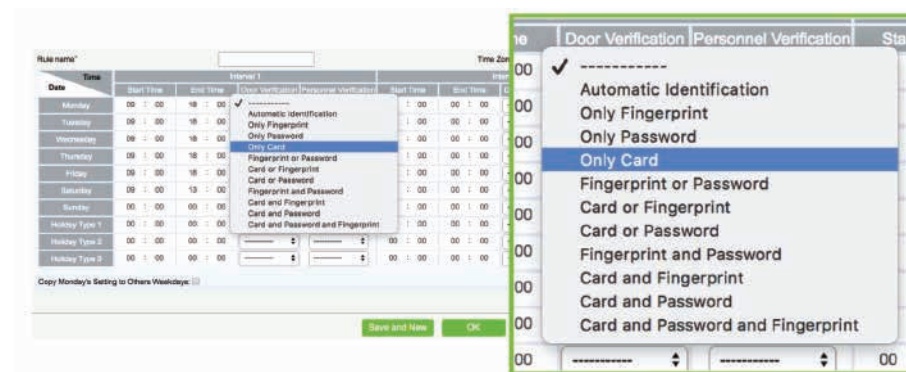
Rule name*

Time Zon

| Time / Date | Start Time | End Time | Door Verification | Personnel Verification | Start Time | End Time |
|---|---|---|---|---|---|---|
| Monday | 00 : 00 | 18 : 00 | ✓ ------------ | | : 00 | 00 : 00 |
| Tuesday | 09 : 00 | 18 : 00 | | | : 00 | 00 : 00 |
| Wednesday | 09 : 00 | 18 : 00 | | | : 00 | 00 : 00 |
| Thursday | 09 : 00 | 18 : 00 | | | : 00 | 00 : 00 |
| Friday | 09 : 00 | 18 : 00 | | | : 00 | 00 : 00 |
| Saturday | 09 : 00 | 13 : 00 | | | : 00 | 00 : 00 |
| Sunday | 00 : 00 | 00 : 00 | | | : 00 | 00 : 00 |
| Holiday Type 1 | 00 : 00 | 00 : 00 | | | : 00 | 00 : 00 |
| Holiday Type 2 | 00 : 00 | 00 : 00 | --------- | --------- | 00 : 00 | 00 : 00 |
| Holiday Type 3 | 00 : 00 | 00 : 00 | --------- | --------- | 00 : 00 | 00 : 00 |

Interval 1

Inter

Automatic Identification
Only Fingerprint
Only Password
Only Card
Fingerprint or Password
Card or Fingerprint
Card or Password
Fingerprint and Password
Card and Fingerprint
Card and Password
Card and Password and Fingerprint

Copy Monday's Setting to Others Weekdays:

Save and New OK

ne | Door Verification | Personnel Verification | Sta

00
00
00
00
00
00
00
00
00
00

✓ ------------
Automatic Identification
Only Fingerprint
Only Password
Only Card
Fingerprint or Password
Card or Fingerprint
Card or Password
Fingerprint and Password
Card and Fingerprint
Card and Password
Card and Password and Fingerprint

------------ ------------ 00